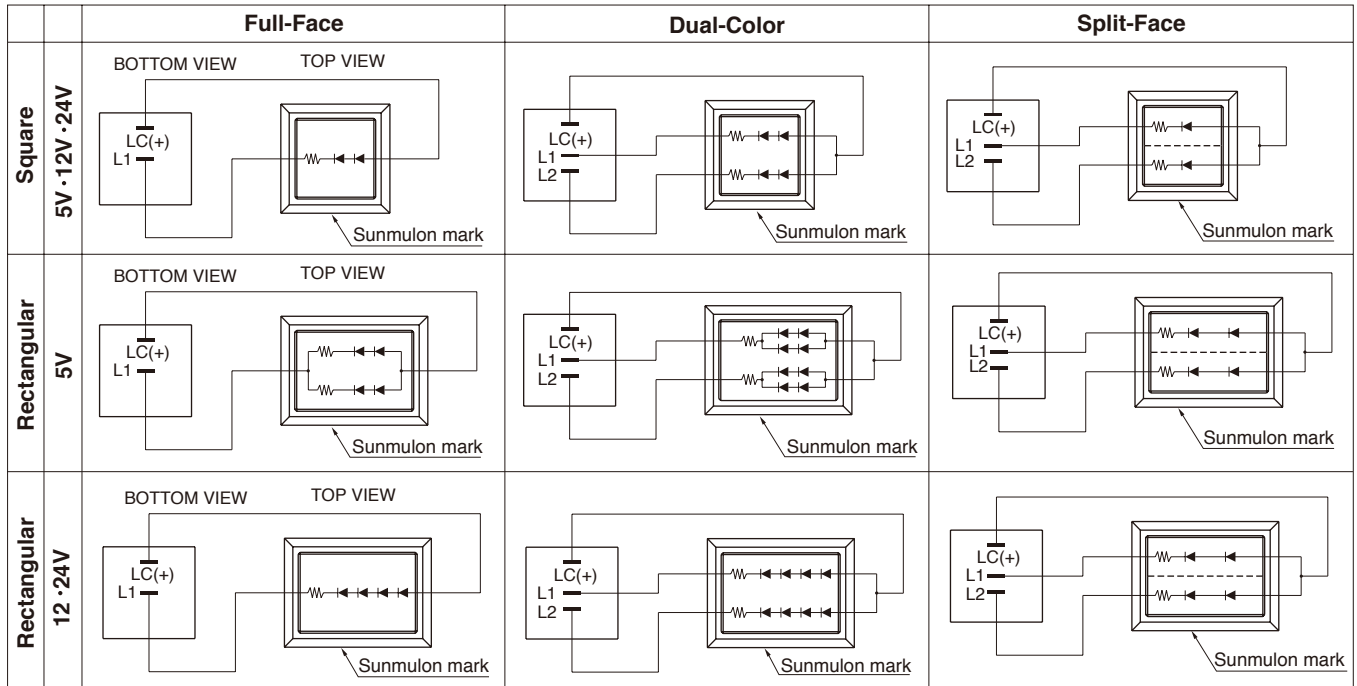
| | | Full-Face | Dual-Color | Split-Face |
|---|---|---|---|---|
| Square | 5V·12V·24V | BOTTOM VIEW TOP VIEW LC(+) L1 Sunmulon mark | LC(+) L1 L2 Sunmulon mark | LC(+) L1 L2 Sunmulon mark |
| Rectangular | 5V | BOTTOM VIEW TOP VIEW LC(+) L1 Sunmulon mark | LC(+) L1 L2 Sunmulon mark | LC(+) L1 L2 Sunmulon mark |
| Rectangular | 12·24V | BOTTOM VIEW TOP VIEW LC(+) L1 Sunmulon mark | LC(+) L1 L2 Sunmulon mark | LC(+) L1 L2 Sunmulon mark |